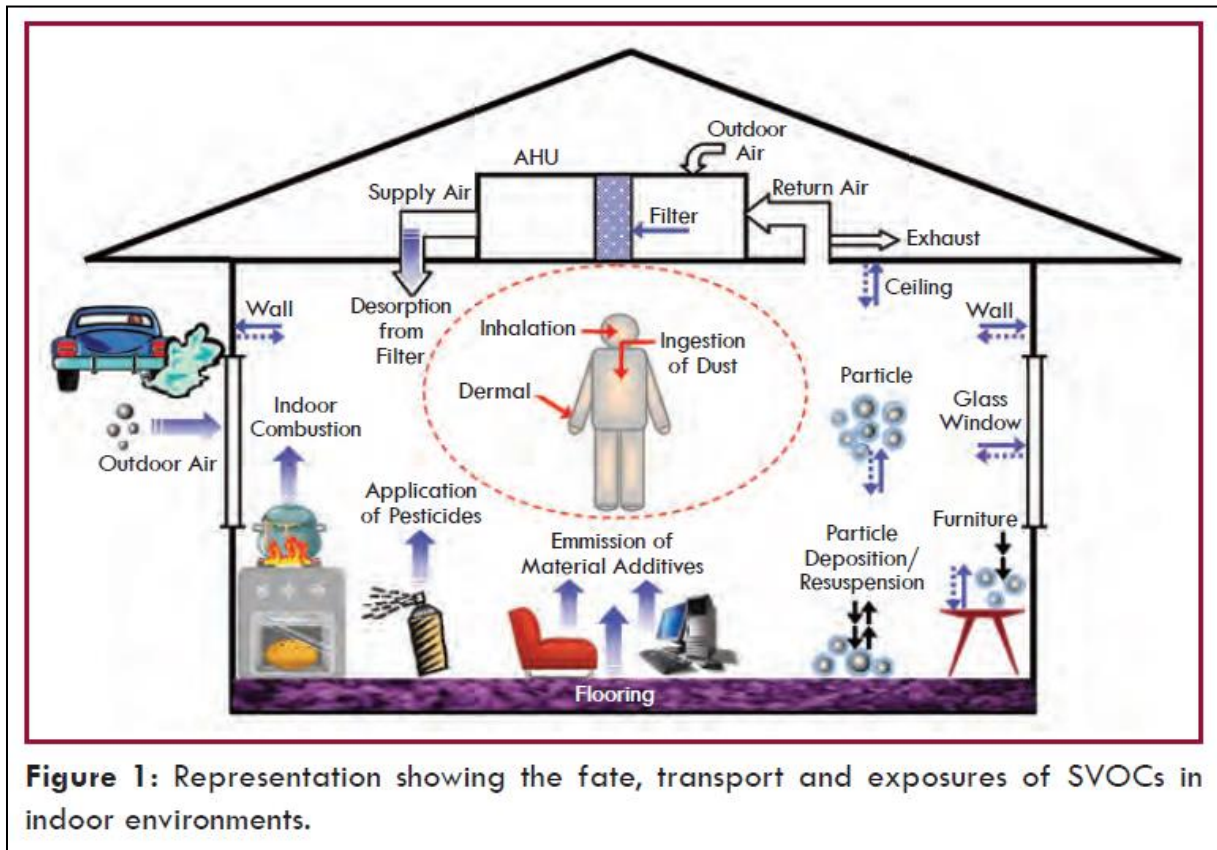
Outdoor Air

AHU

Supply Air

Filter

Return Air

Exhaust

Ceiling

Wall

Desorption from Filter

Wall

Inhalation

Ingestion of Dust

Dermal

Particle

Glass Window

Indoor Combustion

Outdoor Air

Application of Pesticides

Emmission of Material Additives

Particle Deposition/ Resuspension

Furniture

Flooring

**Figure 1:** Representation showing the fate, transport and exposures of SVOCs in indoor environments.